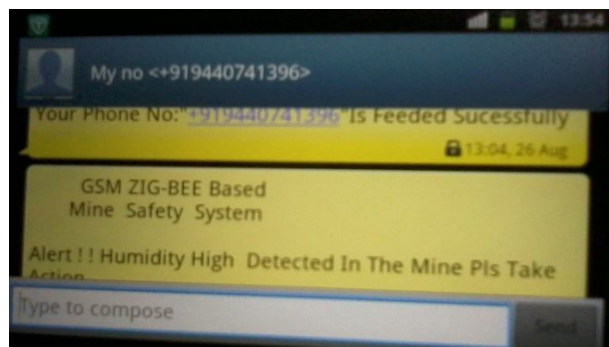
13:54

My no <+919440741396>

Your Phone No:"+919440741396"Is Feeded Sucessfully

13:04, 26 Aug

GSM ZIG-BEE Based
Mine Safety System

Alert ! ! Humidity High Detected In The Mine Pls Take Action

Type to compose

Send